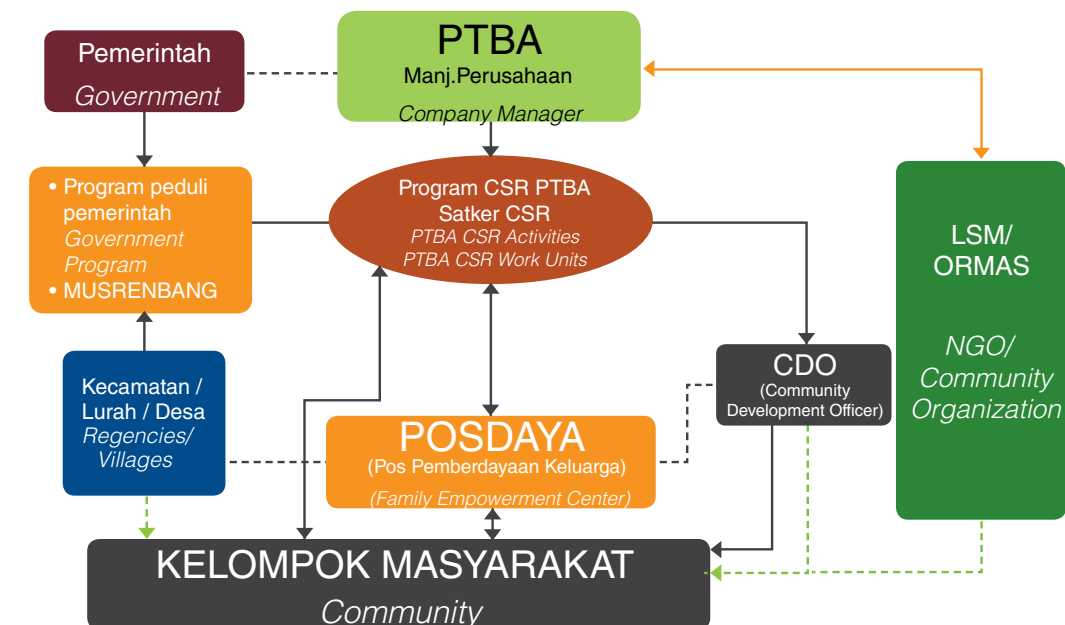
Pemerintah
Government

PTBA
Manj.Perusahaan
Company Manager

• Program peduli pemerintah
Government Program
• MUSRENBANG

Program CSR PTBA
Satker CSR
PTBA CSR Activities
PTBA CSR Work Units

LSM/
ORMAS

NGO/
Community
Organization

Kecamatan / Lurah / Desa
Regencies/ Villages

CDO
(Community Development Officer)

POSDAYA
(Pos Pemberdayaan Keluarga)
(Family Empowerment Center)

KELOMPOK MASYARAKAT
Community